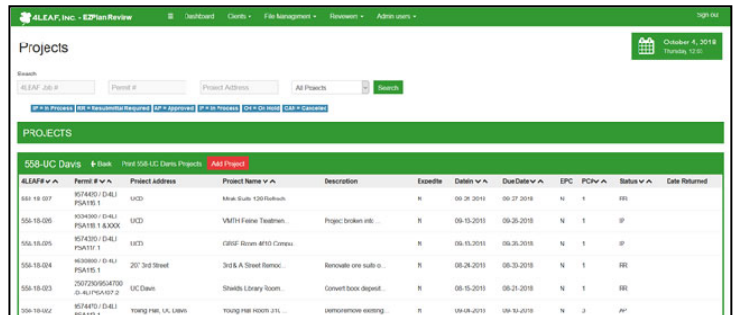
4LEAF, Inc. - EZPlanReview
Dashboard Clients File Management Reviewer Admin users Sign out

Projects

October 4, 2018
Thursday, 12:00

Search
4LEAF Job # | Permit # | Project Address | All Projects | Search

IP = In Process | RR = Resubmittal Required | AP = Approved | IP = In Process | OH = On Hold | CAX = Canceled

PROJECTS

558-UC Davis + Back Print 558-UC Davis Projects Add Project

| 4LEAF# | Permit # | Project Address | Project Name | Description | Expedite | DateIn | DueDate | EPC | PC# | Status | Date Returned |
|---|---|---|---|---|---|---|---|---|---|---|---|
| 558-18-027 | 9574470 / D4LI PSA116 1 | UCD | Mrak Suite 120 Refresh | | ft | 09-26-2018 | 09-27-2018 | N | 1 | RR | |
| 558-18-026 | 9534390 / D4LI PSA116 1 & XXX | UCD | VMTH Feline Treatmen... | Project broken into ... | ft | 09-15-2018 | 09-26-2018 | N | 1 | IP | |
| 558-18-025 | 9574370 / D4LI PSA117 1 | UCD | GBSF Room 4510 Compu... | | ft | 09-19-2018 | 09-25-2018 | N | 1 | IP | |
| 558-18-024 | 9530900 / D4LI PSA116 1 | 20' 3rd Street | 3rd & A Street Remod... | Renovate ore sub-o... | ft | 08-24-2018 | 08-30-2018 | N | 1 | RR | |
| 558-18-023 | 2507250/9534700 D-4LI PSA107 2 | UC Davis | Shields Library Room... | Convert book deposit... | ft | 08-15-2018 | 08-21-2018 | N | 1 | RR | |
| 558-18-022 | 9574470 / D4LI | Young Hall, UC Davis | Young Hall Room 3?... | Demo/remove existing... | ft | 09-09-2018 | 09-10-2018 | N | 3 | AP | |